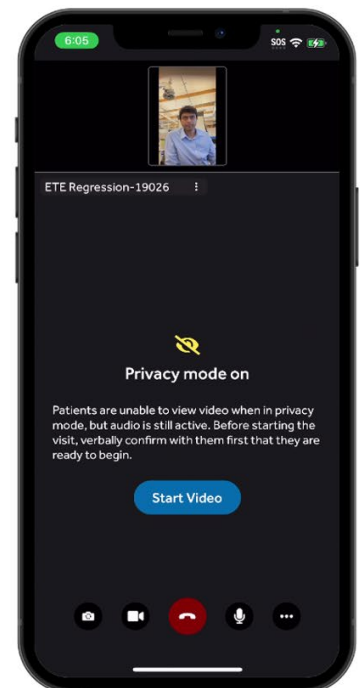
6:05

SOS

ETE Regression-19026

Privacy mode on

Patients are unable to view video when in privacy mode, but audio is still active. Before starting the visit, verbally confirm with them first that they are ready to begin.

Start Video